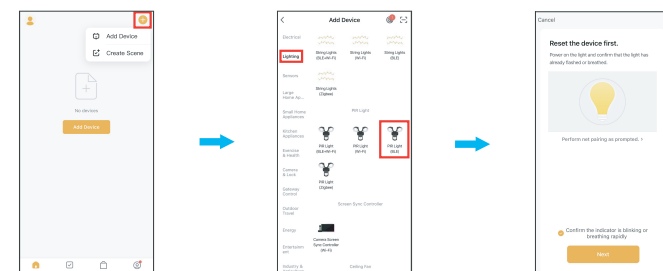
Add Device

Create Scene

No devices

Add Device

Add Device

Electrical

Lighting

Sensors

Large Home Ap...

Small Home Appliances

Kitchen Appliances

Exercise & Health

Camera & Lock

Gateway Control

Outdoor Travel

Energy

Entertainment

Industry &

String Lights (BLE+Wi-Fi)

String Lights (Wi-Fi)

String Lights (BLE)

String Lights (Zigbee)

PIR Light

PIR Light (BLE+Wi-Fi)

PIR Light (Wi-Fi)

PIR Light (BLE)

PIR Light (Zigbee)

Screen Sync Controller

Camera Screen Sync Controller (Wi-Fi)

Ceiling Fan

Cancel

Reset the device first.

Power on the light and confirm that the light has already flashed or breathed.

Perform net pairing as prompted. >

Confirm the indicator is blinking or breathing rapidly

Next